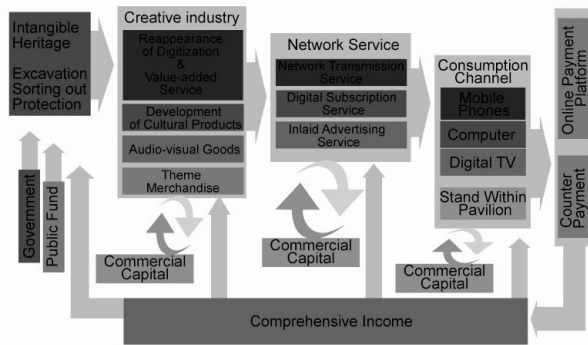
Intangible Heritage

Excavation Sorting out Protection

Creative industry

Reappearance of Digitization & Value-added Service

Development of Cultural Products

Audio-visual Goods

Theme Merchandise

Network Service

Network Transmission Service

Digital Subscription Service

Inlaid Advertising Service

Consumption Channel

Mobile Phones

Computer

Digital TV

Stand Within Pavilion

Online Payment Platform

Counter Payment

Government

Public Fund

Commercial Capital

Commercial Capital

Commercial Capital

Comprehensive Income